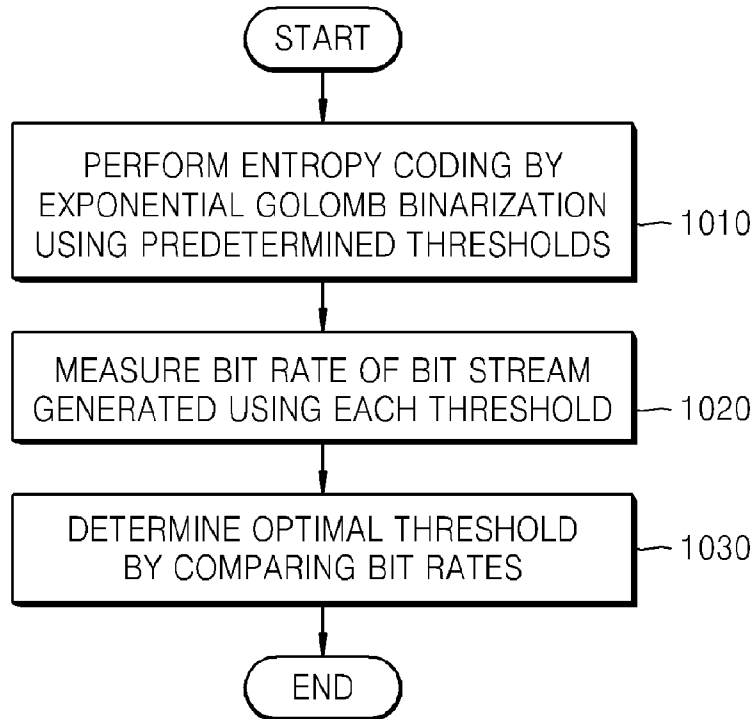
START

PERFORM ENTROPY CODING BY EXPONENTIAL GOLOMB BINARIZATION USING PREDETERMINED THRESHOLDS

1010

MEASURE BIT RATE OF BIT STREAM GENERATED USING EACH THRESHOLD

1020

DETERMINE OPTIMAL THRESHOLD BY COMPARING BIT RATES

1030

END